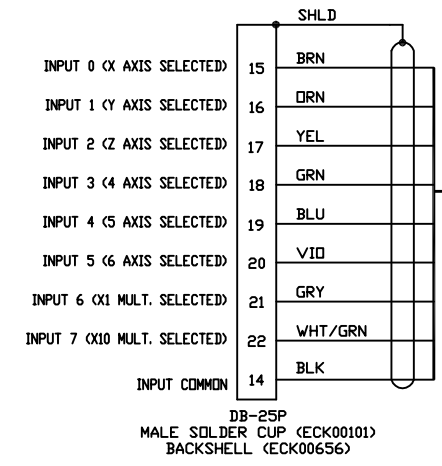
SHLD

INPUT 0 (X AXIS SELECTED) 15 BRN

INPUT 1 (Y AXIS SELECTED) 16 ORN

INPUT 2 (Z AXIS SELECTED) 17 YEL

INPUT 3 (4 AXIS SELECTED) 18 GRN

INPUT 4 (5 AXIS SELECTED) 19 BLU

INPUT 5 (6 AXIS SELECTED) 20 VIO

INPUT 6 (X1 MULT. SELECTED) 21 GRY

INPUT 7 (X10 MULT. SELECTED) 22 WHT/GRN

INPUT COMMON 14 BLK

DB-25P
MALE SOLDER CUP (ECK00101)
BACKSHELL (ECK00656)